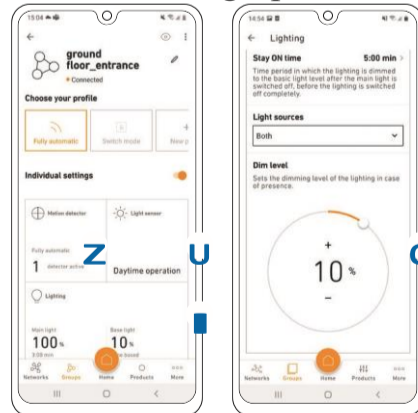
15:04
ground floor_entrance
• Connected
Choose your profile
Fully automatic
Switch mode
New p
Individual settings
Motion detector
Light sensor
Fully automatic
1 detector active
Daytime operation
Lighting
Main light
100 %
5:00 min
Base light
10 %
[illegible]
Networks
Groups
Home
Products
More

Z
U

14:54
Lighting
Stay ON time
5:00 min
Time period in which the lighting is dimmed to the basic light level after the main light is switched off, before the lighting is switched off completely.
Light sources
Both
Dim level
Sets the dimming level of the lighting in case of presence.
+
10 %
–
Networks
Groups
Home
Products
More